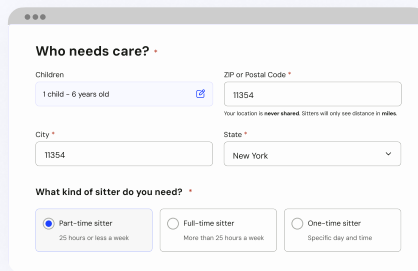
Who needs care? •

Children

1 child - 6 years old

ZIP or Postal Code *

11354

Your location is **never shared**. Sitters will only see distance in **miles**.

City *

11354

State *

New York

What kind of sitter do you need? *

Part-time sitter
25 hours or less a week

Full-time sitter
More than 25 hours a week

One-time sitter
Specific day and time